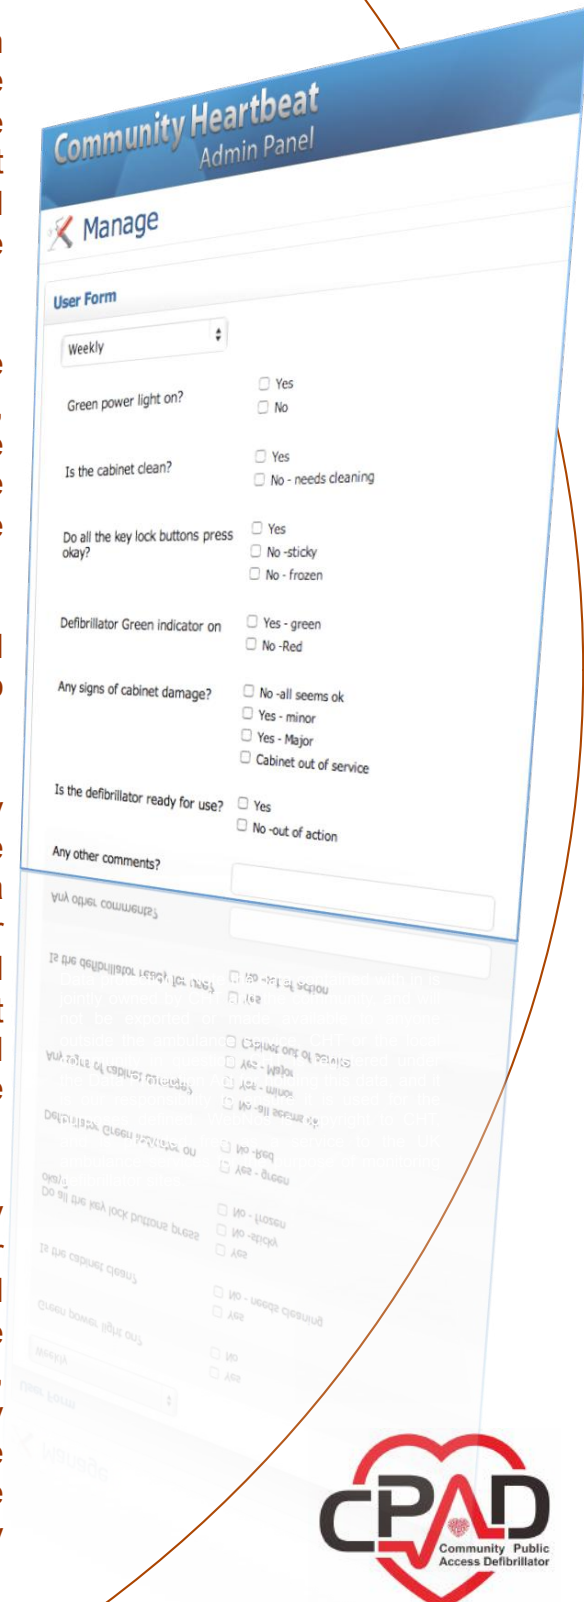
Community Heartbeat
Admin Panel

Manage

User Form

Weekly

Green power light on?
☐ Yes
☐ No

Is the cabinet clean?
☐ Yes
☐ No - needs cleaning

Do all the key lock buttons press okay?
☐ Yes
☐ No -sticky
☐ No - frozen

Defibrillator Green indicator on
☐ Yes - green
☐ No -Red

Any signs of cabinet damage?
☐ No -all seems ok
☐ Yes - minor
☐ Yes - Major
☐ Cabinet out of service

Is the defibrillator ready for use?
☐ Yes
☐ No -out of action

Any other comments?

CPAD
Community Public Access Defibrillator